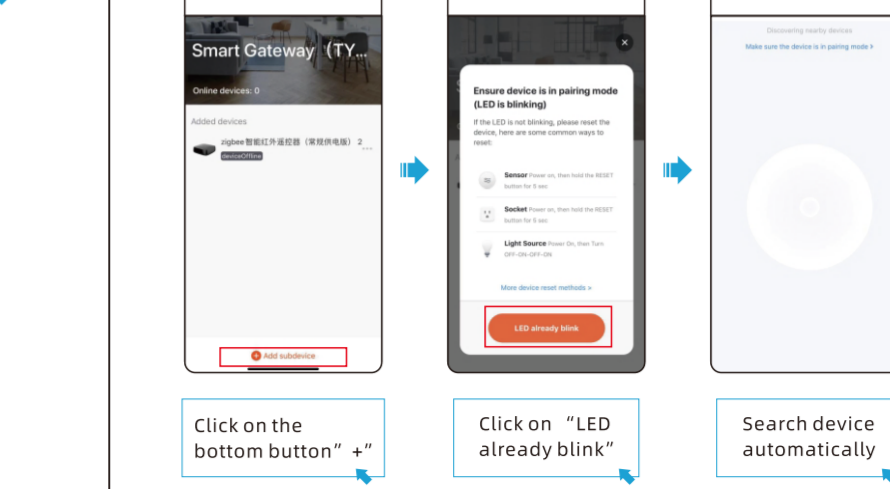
Smart Gateway（TY...

Online devices: 0

Added devices

zigbee智能红外遥控器（常规供电版） 2

deviceOffline

Add subdevice

Ensure device is in pairing mode (LED is blinking)

If the LED is not blinking, please reset the device, here are some common ways to reset:

Sensor Power on, then hold the RESET button for 5 sec

Socket Power on, then hold the RESET button for 5 sec

Light Source Power On, then Turn OFF-ON-OFF-ON

More device reset methods »

LED already blink

Discovering nearby devices

Make sure the device is in pairing mode ›

Click on the bottom button”+”

Click on “LED already blink”

Search device automatically